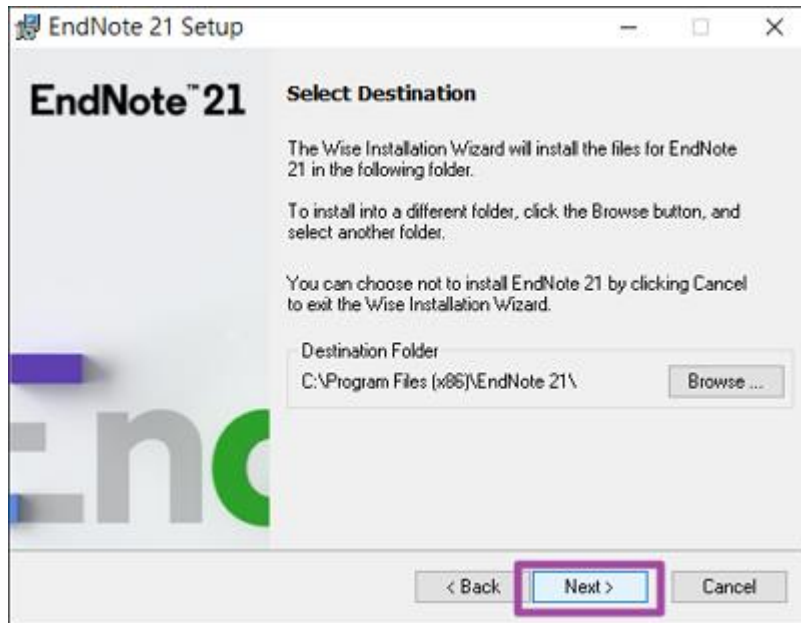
EndNote 21 Setup

EndNote™ 21

Select Destination

The Wise Installation Wizard will install the files for EndNote 21 in the following folder.

To install into a different folder, click the Browse button, and select another folder.

You can choose not to install EndNote 21 by clicking Cancel to exit the Wise Installation Wizard.

Destination Folder

C:\Program Files (x86)\EndNote 21\

Browse ...

End

< Back

Next >

Cancel